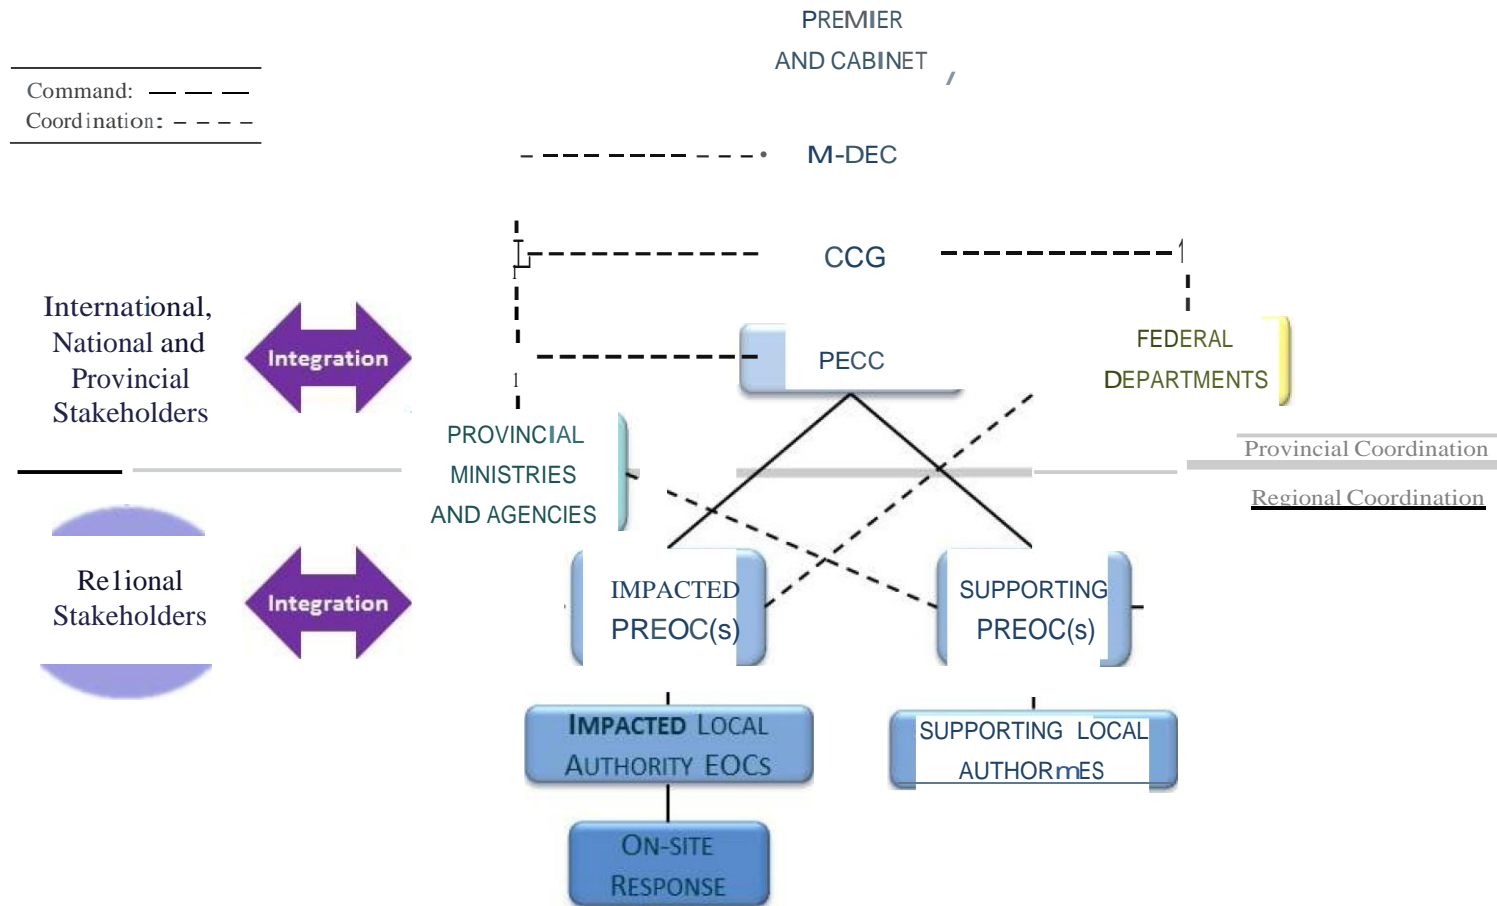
PREMIER AND CABINET

Command:
Coordination:

M-DEC

CCG

International, National and Provincial Stakeholders

Integration

PECC

FEDERAL DEPARTMENTS

PROVINCIAL MINISTRIES AND AGENCIES

Provincial Coordination

Regional Coordination

Re1ional Stakeholders

Integration

IMPACTED PREOC(s)

SUPPORTING PREOC(s)

IMPACTED LOCAL AUTHORITY EOCs

SUPPORTING LOCAL AUTHORmES

ON-SITE RESPONSE